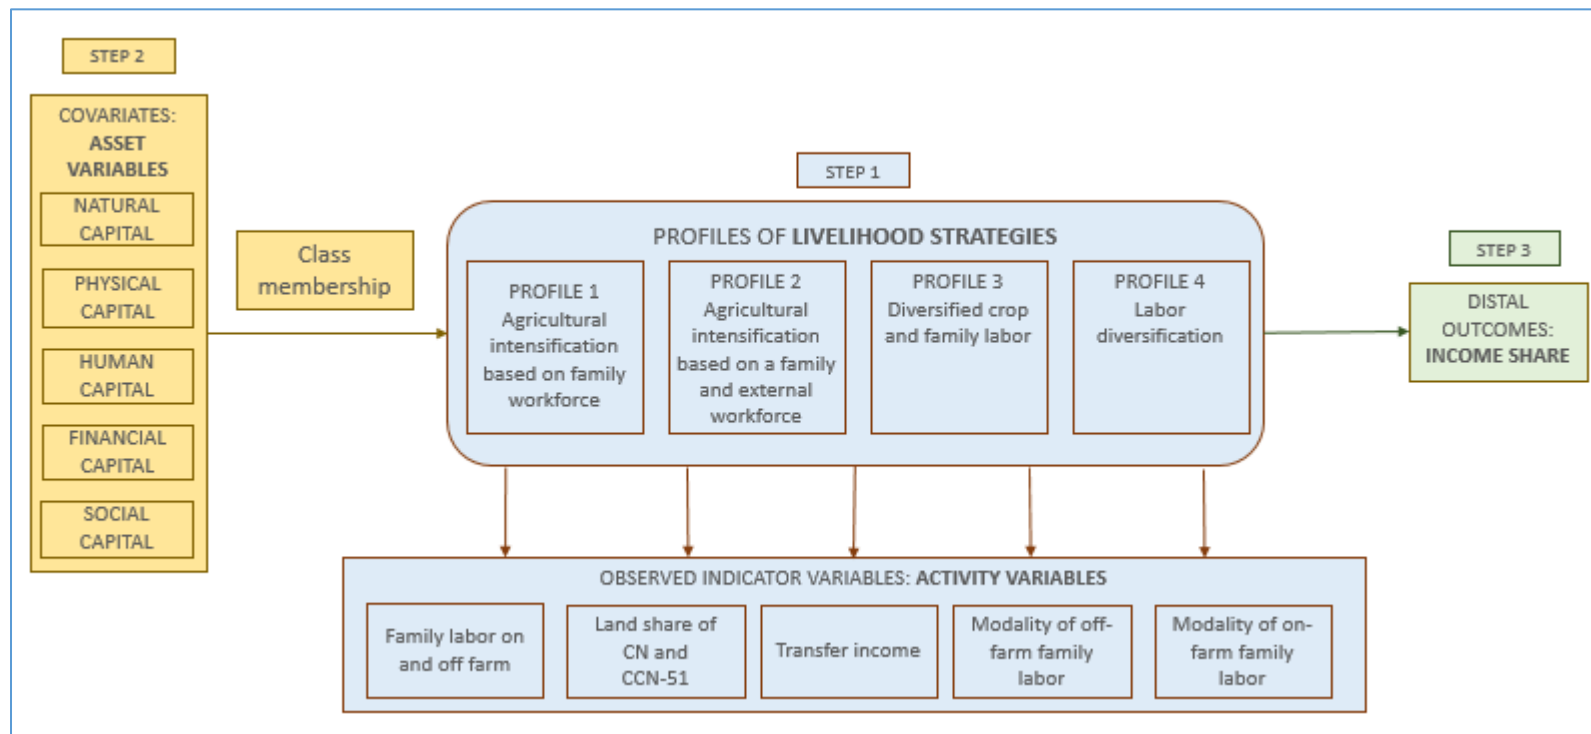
STEP 2

COVARIATES: ASSET VARIABLES

NATURAL CAPITAL

PHYSICAL CAPITAL

HUMAN CAPITAL

FINANCIAL CAPITAL

SOCIAL CAPITAL

Class membership

STEP 1

PROFILES OF LIVELIHOOD STRATEGIES

PROFILE 1 Agricultural intensification based on family workforce

PROFILE 2 Agricultural intensification based on a family and external workforce

PROFILE 3 Diversified crop and family labor

PROFILE 4 Labor diversification

STEP 3

DISTAL OUTCOMES: INCOME SHARE

OBSERVED INDICATOR VARIABLES: ACTIVITY VARIABLES

Family labor on and off farm

Land share of CN and CCN-51

Transfer income

Modality of off-farm family labor

Modality of on-farm family labor